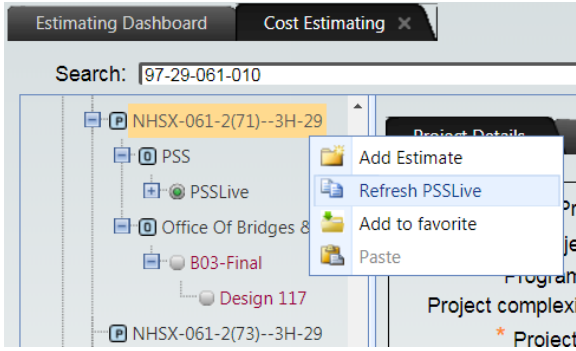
Estimating Dashboard
Cost Estimating ✕

Search: 97-29-061-010

P NHSX-061-2(71)--3H-29
O PSS
PSSLive
O Office Of Bridges &
B03-Final
Design 117
P NHSX-061-2(73)--3H-29

Project Details

Add Estimate
Refresh PSSLive
Add to favorite
Paste

Pr
je
Program
Project complexi
* Project